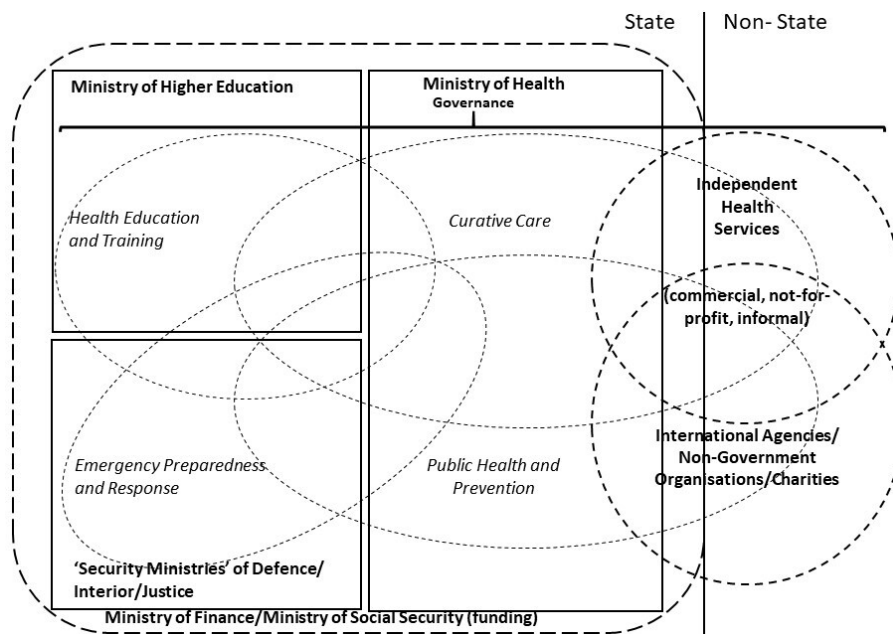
State | Non- State

Ministry of Higher Education

Ministry of Health
Governance

Health Education and Training

Curative Care

Independent Health Services

(commercial, not-for-profit, informal)

Emergency Preparedness and Response

Public Health and Prevention

International Agencies/ Non-Government Organisations/Charities

'Security Ministries' of Defence/ Interior/Justice

Ministry of Finance/Ministry of Social Security (funding)